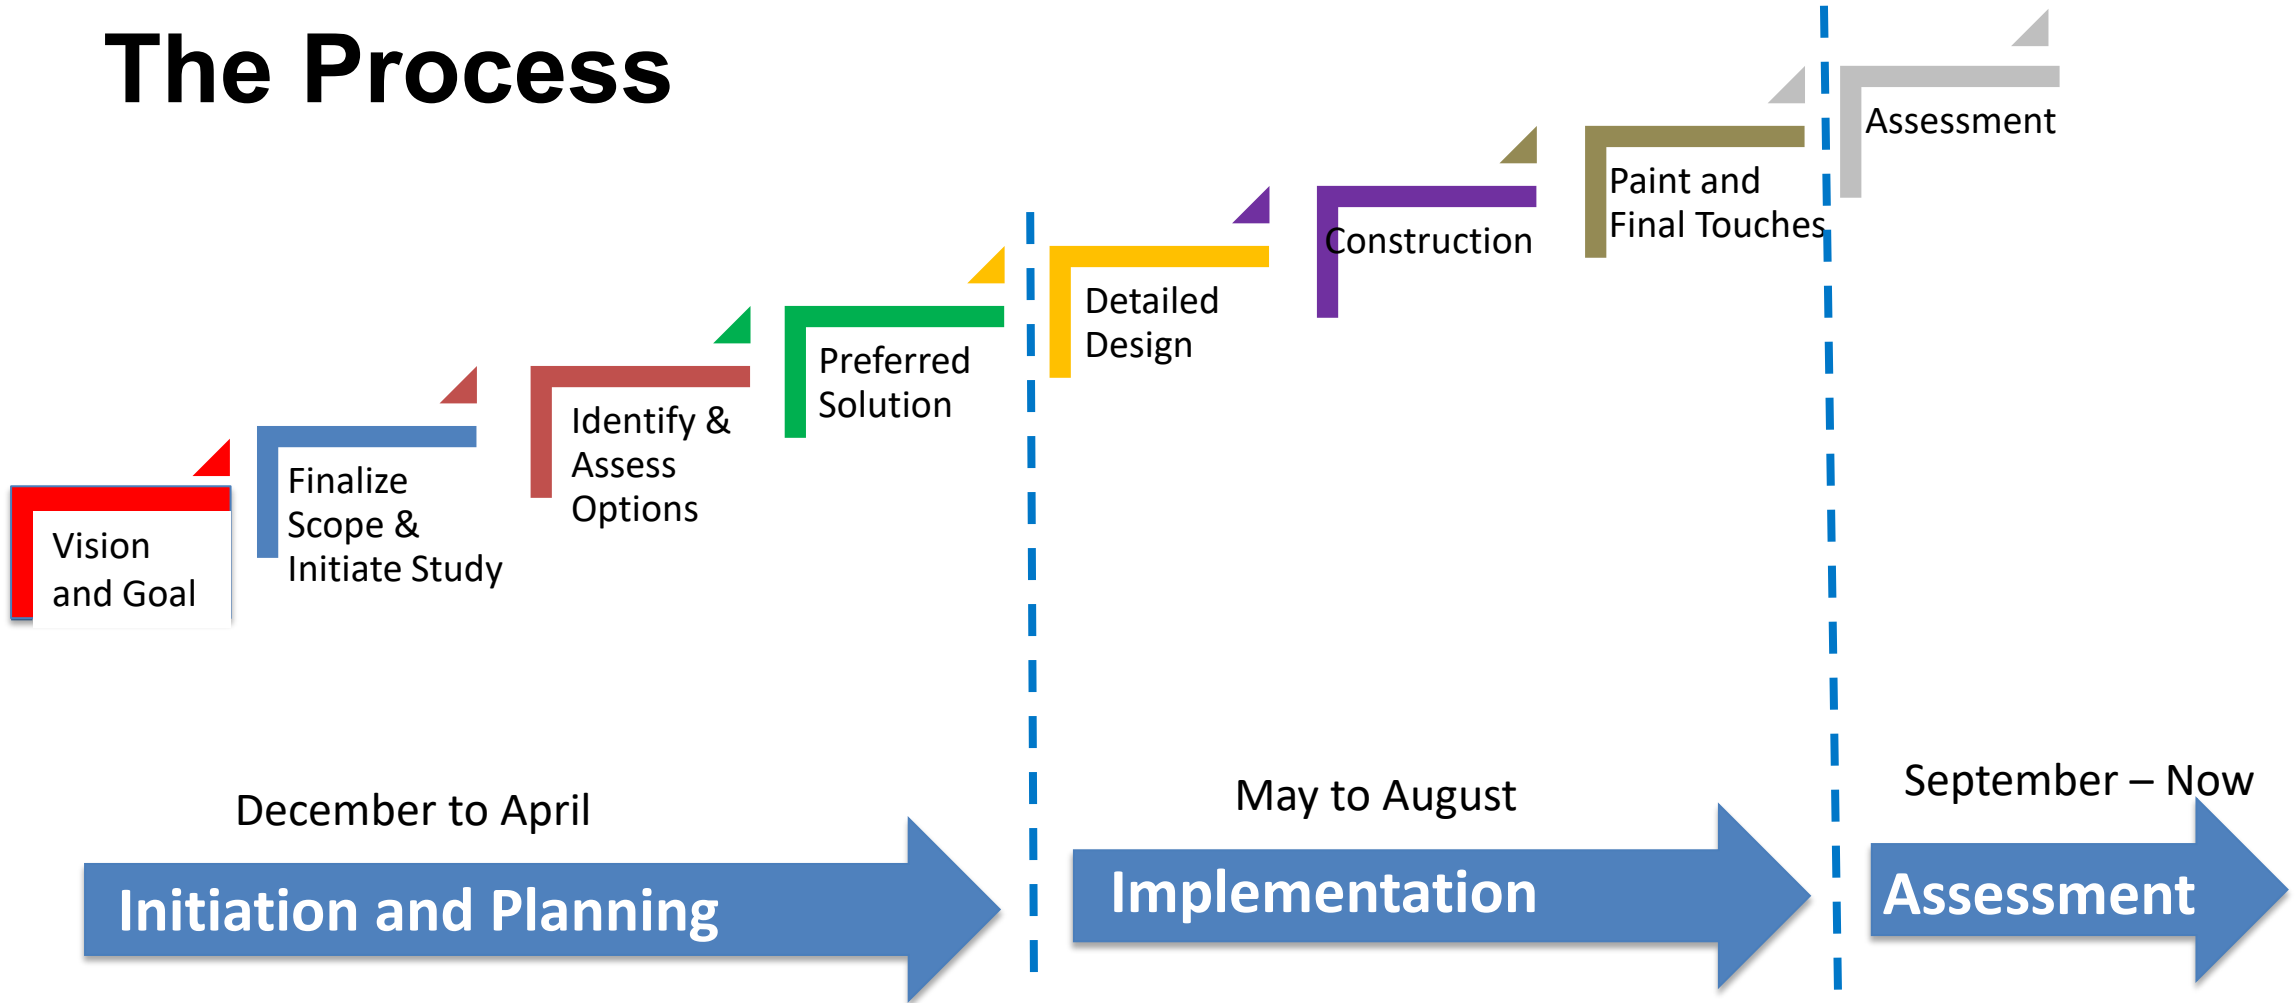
The Process

Vision and Goal

Finalize Scope & Initiate Study

Identify & Assess Options

Preferred Solution

Detailed Design

Construction

Paint and Final Touches

Assessment

December to April

Initiation and Planning

May to August

Implementation

September – Now

Assessment